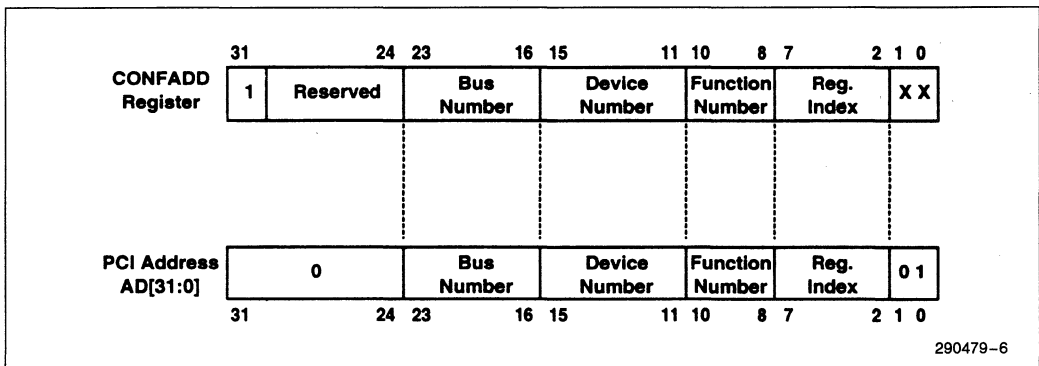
31 24 23 16 15 11 10 8 7 2 1 0

CONFADD Register

| 1 | Reserved | Bus Number | Device Number | Function Number | Reg. Index | X X |
|---|---|---|---|---|---|---|

PCI Address AD[31:0]

| 0 | Bus Number | Device Number | Function Number | Reg. Index | 0 1 |
|---|---|---|---|---|---|

31 24 23 16 15 11 10 8 7 2 1 0

290479–6